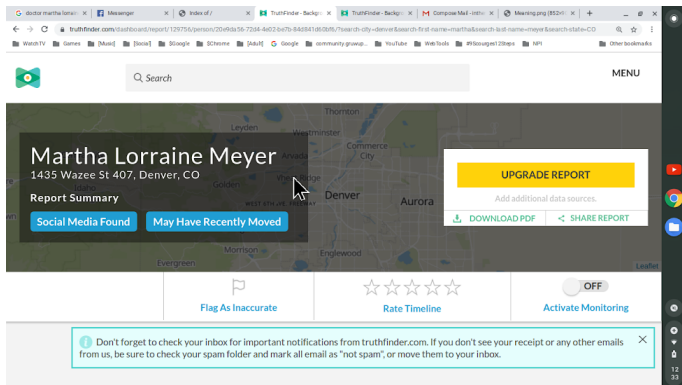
doctor martha lorrain | Messenger | Index of / | TruthFinder - Backgr | TruthFinder - Backgr | Compose Mail - intlw | Meaning.png (852×

truthfinder.com/dashboard/report/129756/person/20e9da56-72d4-4e02-be7b-84d541d60bf6/?search-city=denver&search-first-name=martha&search-last-name=meyer&search-state=CO

WatchTV | Games | [Music] | [Social] | $Google | $Chrome | [Adult] | Google | community groundup... | YouTube | WebTools | #9Scourge12Steps | NPI | Other bookmarks

Search

MENU

Martha Lorraine Meyer

1435 Wazee St 407, Denver, CO

Report Summary

Social Media Found

May Have Recently Moved

Leyden

Thornton

Northglenn

Westminster

Commerce City

Denver

Aurora

Lakewood

Englewood

Evergreen

UPGRADE REPORT

Add additional data sources.

DOWNLOAD PDF

SHARE REPORT

Leaflet

Flag As Inaccurate

Rate Timeline

OFF

Activate Monitoring

Don't forget to check your inbox for important notifications from truthfinder.com. If you don't see your receipt or any other emails from us, be sure to check your spam folder and mark all email as "not spam", or move them to your inbox.

12
33